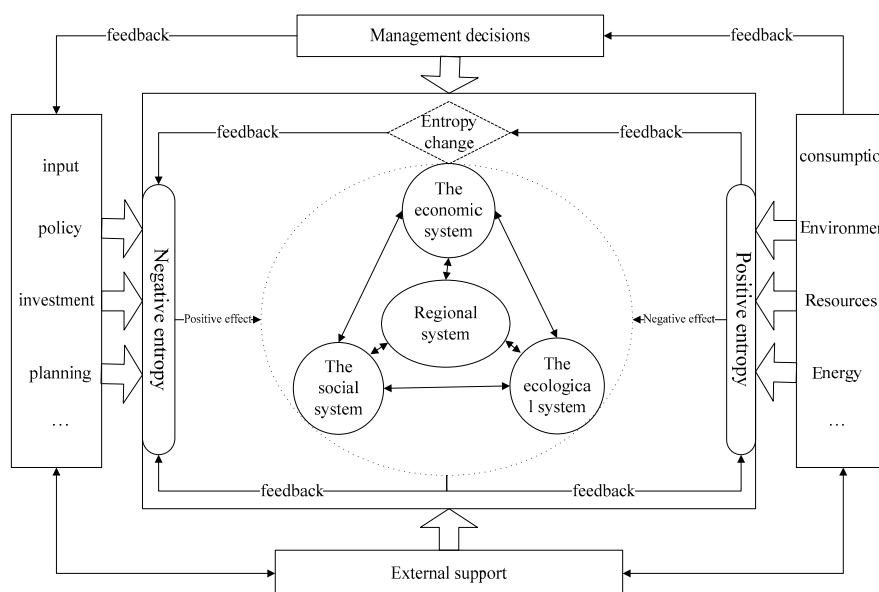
feedback

Management decisions

feedback

feedback

Entropy change

feedback

input

policy

investment

planning

…

Negative entropy

Positive effect

The economic system

Regional system

The social system

The ecologica l system

Negative effect

Positive entropy

consumptio

Environmen

Resources

Energy

…

feedback

feedback

External support